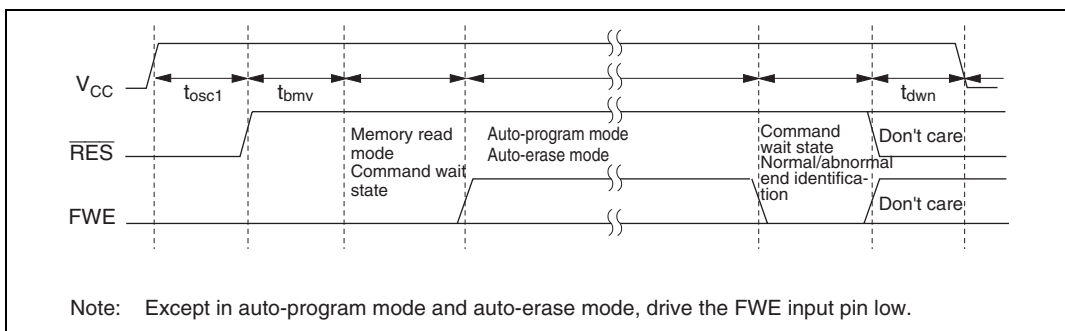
$V_{CC}$

$t_{osc1}$

$t_{bmv}$

$t_{dwn}$

$\overline{RES}$

Memory read mode Command wait state

Auto-program mode Auto-erase mode

Command wait state Normal/abnormal end identification

Don't care

FWE

Don't care

Note: Except in auto-program mode and auto-erase mode, drive the FWE input pin low.